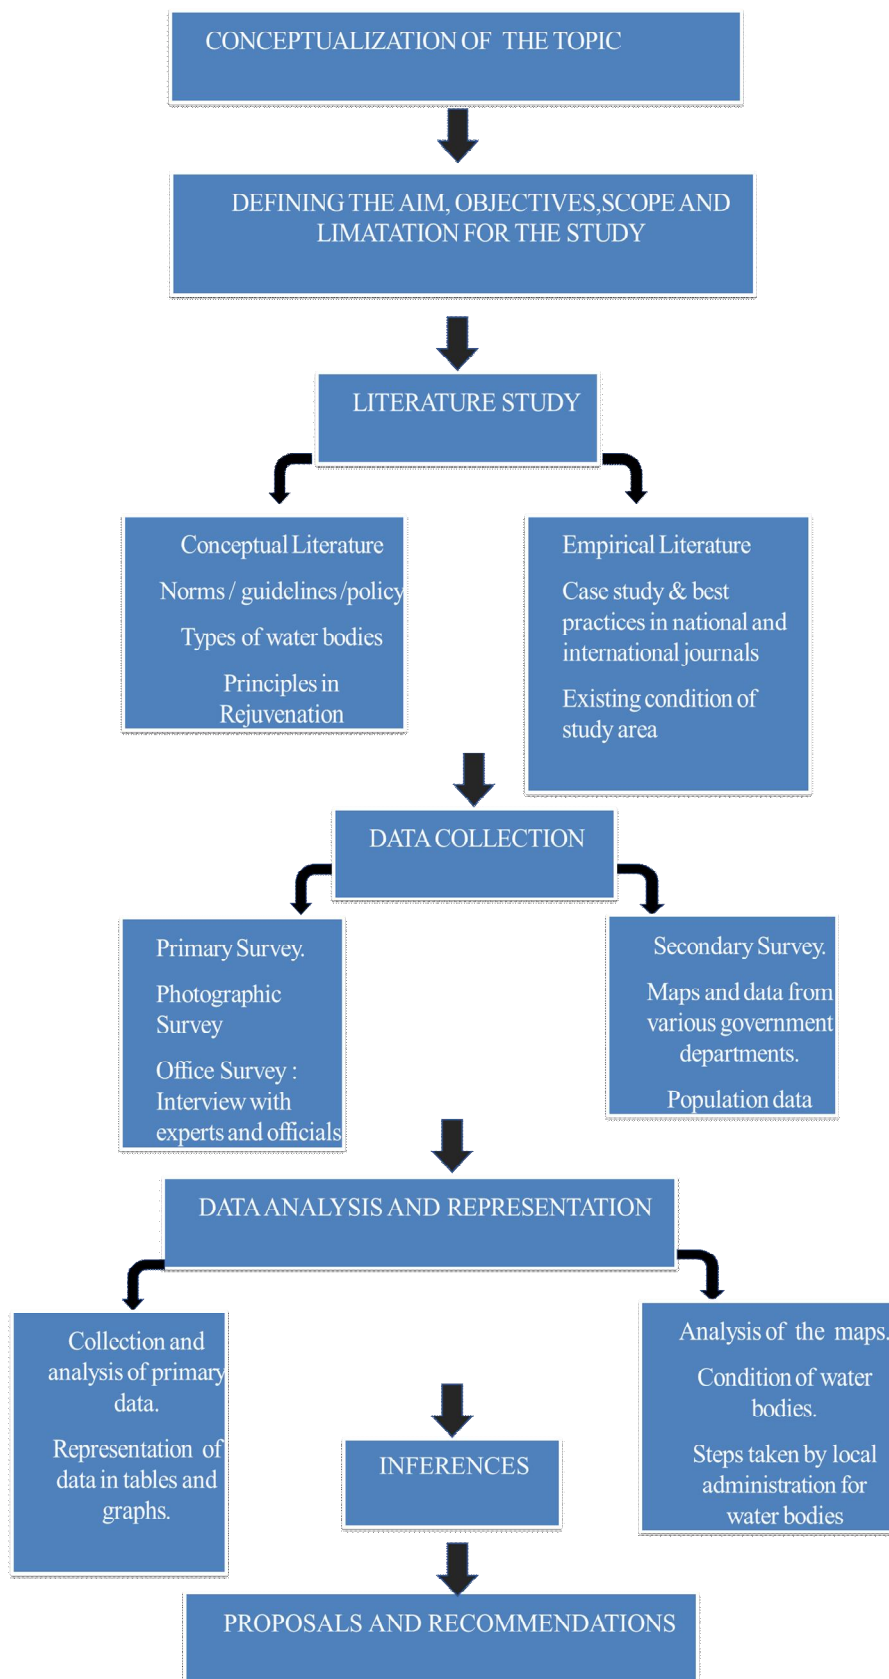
CONCEPTUALIZATION OF THE TOPIC

DEFINING THE AIM, OBJECTIVES,SCOPE AND LIMATATION FOR THE STUDY

LITERATURE STUDY

Conceptual Literature

Norms / guidelines /policy

Types of water bodies

Principles in Rejuvenation

Empirical Literature

Case study & best practices in national and international journals

Existing condition of study area

DATA COLLECTION

Primary Survey.

Photographic Survey

Office Survey : Interview with experts and officials

Secondary Survey.

Maps and data from various government departments.

Population data

DATA ANALYSIS AND REPRESENTATION

Collection and analysis of primary data.

Representation of data in tables and graphs.

INFERENCES

Analysis of the maps.

Condition of water bodies.

Steps taken by local administration for water bodies

PROPOSALS AND RECOMMENDATIONS